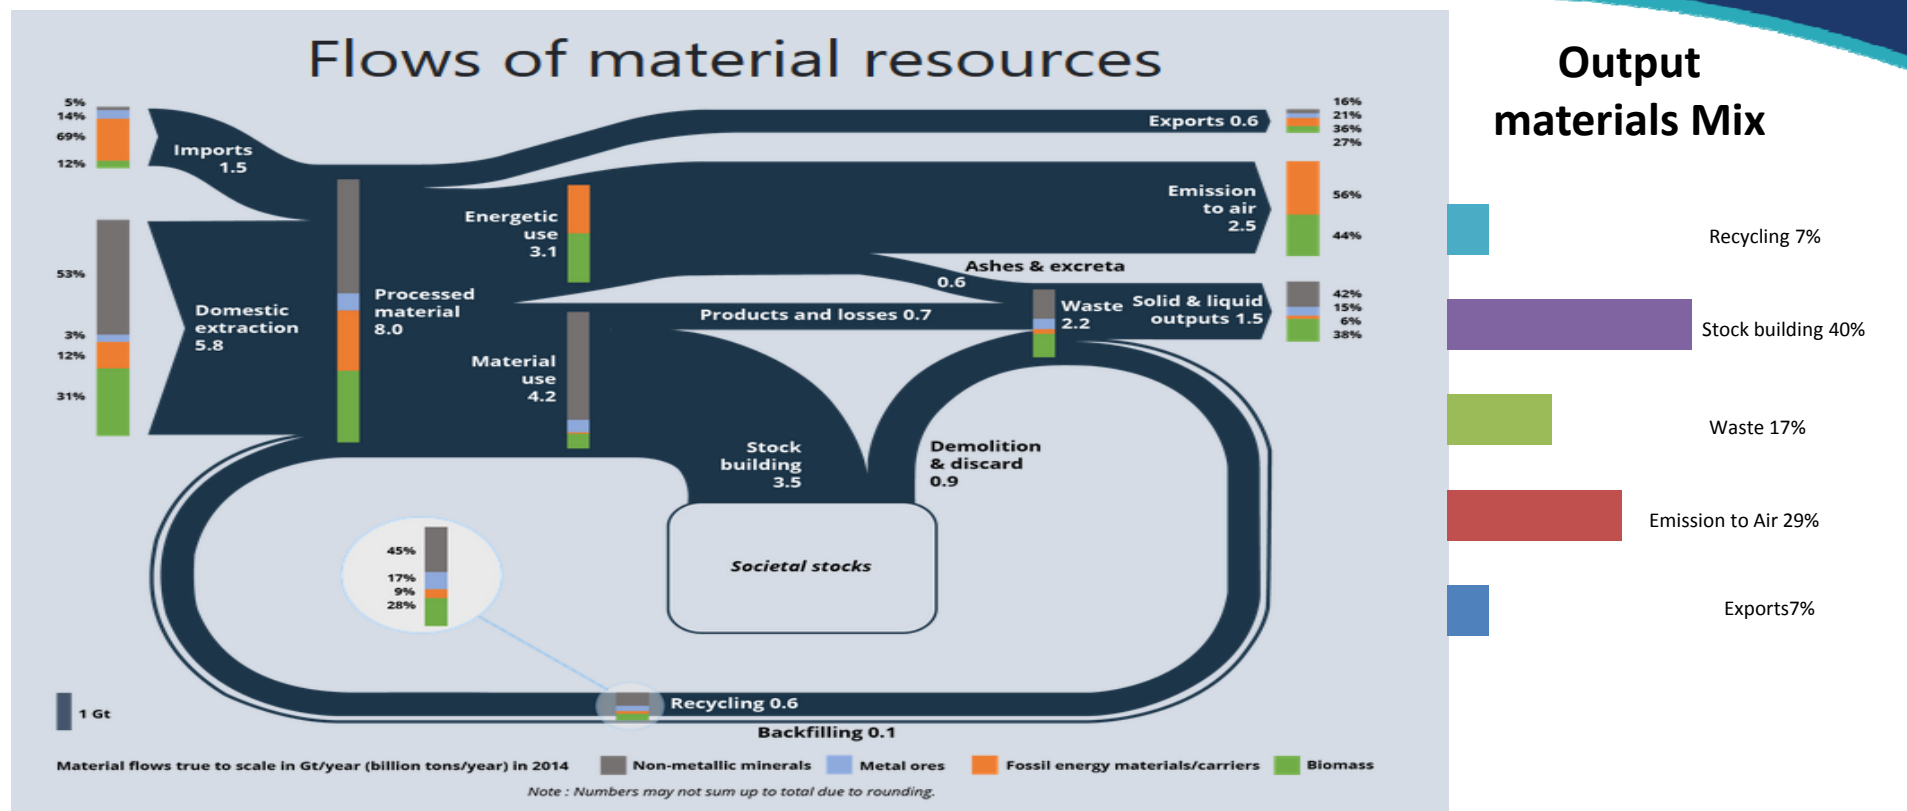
Flows of material resources

5%
14%
69%
12%

Imports
1.5

53%
3%
12%
31%

Domestic extraction
5.8

Processed material
8.0

Energetic use
3.1

Material use
4.2

Exports 0.6

16%
21%
36%
27%

Emission to air
2.5

56%
44%

Ashes & excreta
0.6

Products and losses 0.7

Waste
2.2

Solid & liquid outputs 1.5

42%
15%
6%
38%

Stock building
3.5

Demolition & discard
0.9

Societal stocks

45%
17%
9%
28%

1 Gt

Recycling 0.6

Backfilling 0.1

Material flows true to scale in Gt/year (billion tons/year) in 2014
Non-metallic minerals
Metal ores
Fossil energy materials/carriers
Biomass

Note : Numbers may not sum up to total due to rounding.

Output materials Mix

Recycling 7%

Stock building 40%

Waste 17%

Emission to Air 29%

Exports7%